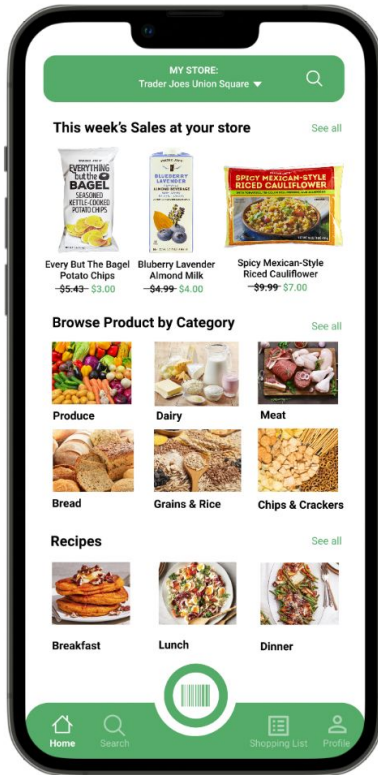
MY STORE:
Trader Joes Union Square ▾

This week's Sales at your store
See all

EVERYTHING but the BAGEL SEASONED KETTLE-COOKED POTATO CHIPS

BLUEBERRY LAVENDER ALMOND BEVERAGE

SPICY MEXICAN-STYLE RICED CAULIFLOWER

Every But The Bagel Potato Chips
~~$5.43~~ $3.00

Blueberry Lavender Almond Milk
~~$4.99~~ $4.00

Spicy Mexican-Style Riced Cauliflower
~~$9.99~~ $7.00

Browse Product by Category
See all

Produce
Dairy
Meat
Bread
Grains & Rice
Chips & Crackers

Recipes
See all

Breakfast
Lunch
Dinner

Home
Search
Shopping List
Profile